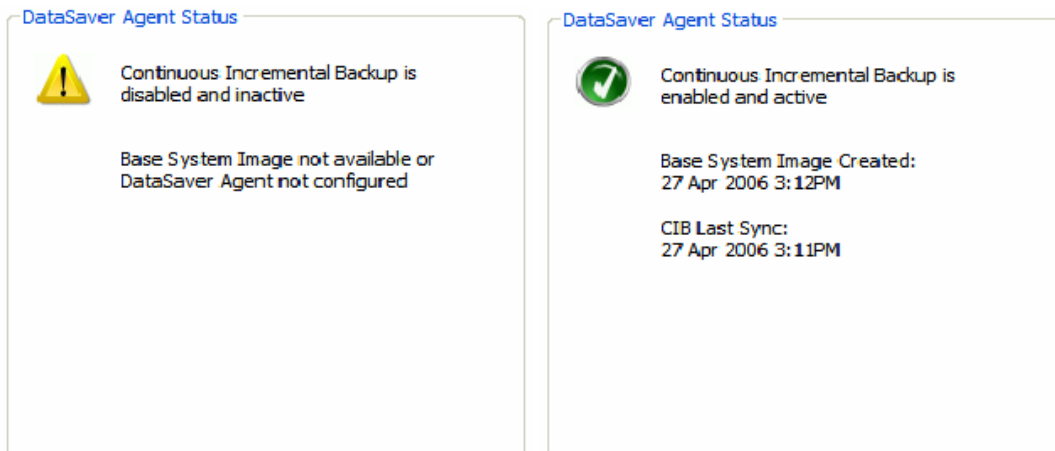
DataSaver Agent Status

Continuous Incremental Backup is disabled and inactive

Base System Image not available or DataSaver Agent not configured

DataSaver Agent Status

Continuous Incremental Backup is enabled and active

Base System Image Created:
27 Apr 2006 3:12PM

CIB Last Sync:
27 Apr 2006 3:11PM